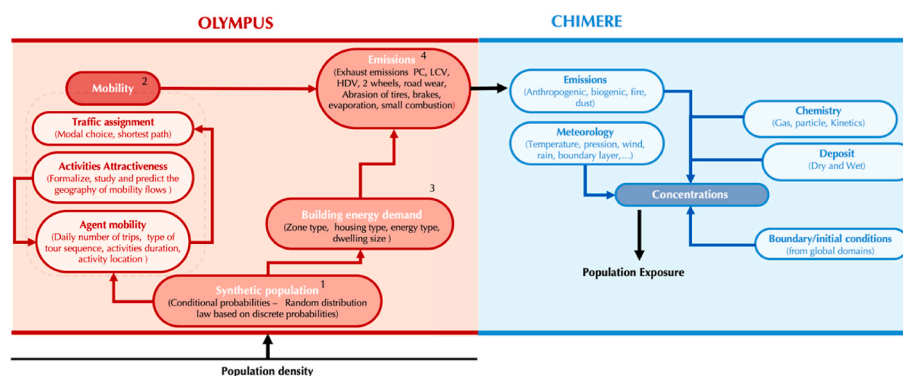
OLYMPUS

CHIMERE

Mobility 2

Traffic assignment
(Modal choice, shortest path)

Activities Attractiveness
(Formalize, study and predict the geography of mobility flows )

Agent mobility
(Daily number of trips, type of tour sequence, activities duration, activity location )

Emissions 4
(Exhaust emissions PC, LCV, HDV, 2 wheels, road wear, Abrasion of tires, brakes, evaporation, small combustion)

3
Building energy demand
(Zone type, housing type, energy type, dwelling size )

Synthetic population 1
(Conditional probabilities – Random distribution law based on discrete probabilities)

Population density

Emissions
(Anthropogenic, biogenic, fire, dust)

Meteorology
(Temperature, pression, wind, rain, boundary layer,…)

Chemistry
(Gas, particle, Kinetics)

Deposit
(Dry and Wet)

Concentrations

Population Exposure

Boundary/initial conditions
(from global domains)